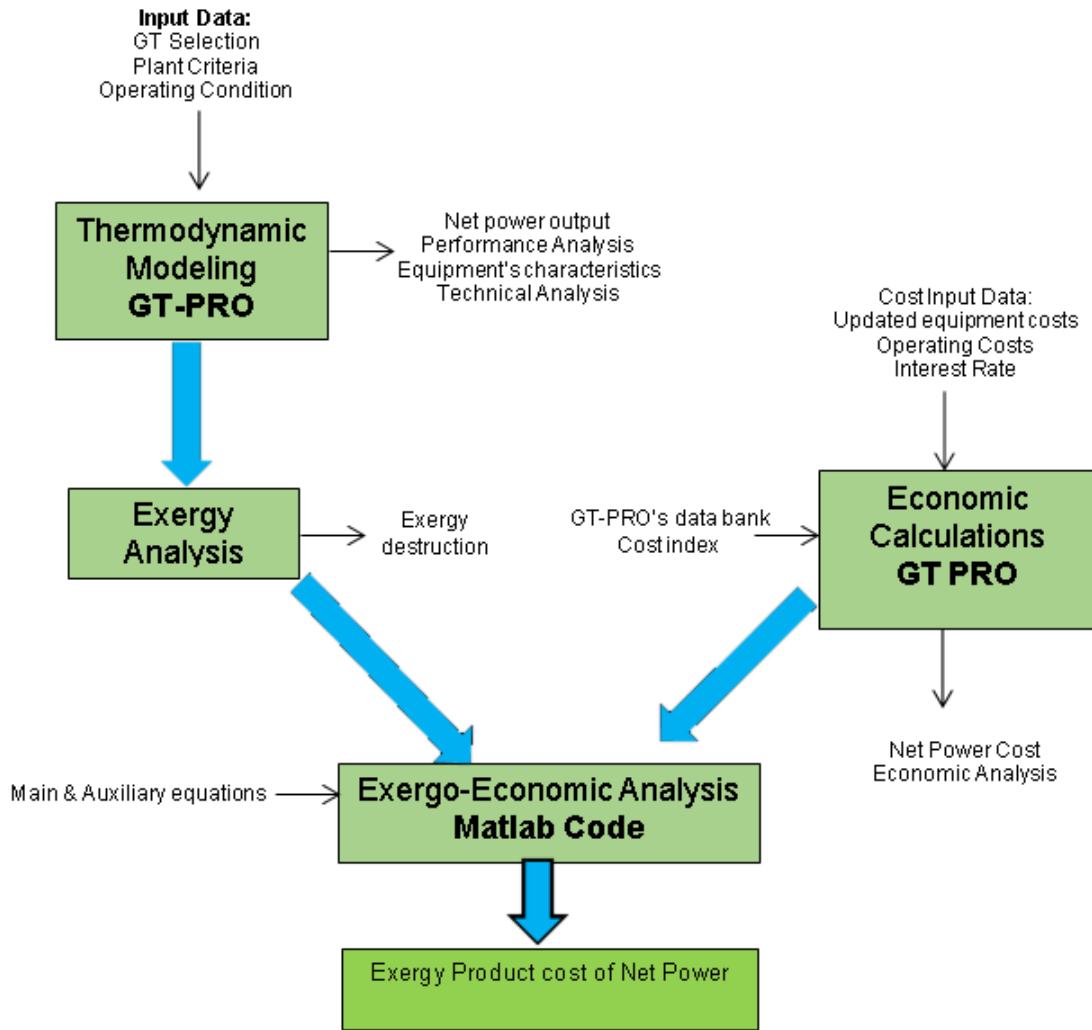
Input Data:
GT Selection
Plant Criteria
Operating Condition

Thermodynamic Modeling
GT-PRO

Net power output
Performance Analysis
Equipment's characteristics
Technical Analysis

Cost Input Data:
Updated equipment costs
Operating Costs
Interest Rate

Exergy Analysis

Exergy destruction

GT-PRO's data bank
Cost index

Economic Calculations
GT PRO

Net Power Cost
Economic Analysis

Main & Auxiliary equations

Exergo-Economic Analysis
Matlab Code

Exergy Product cost of Net Power